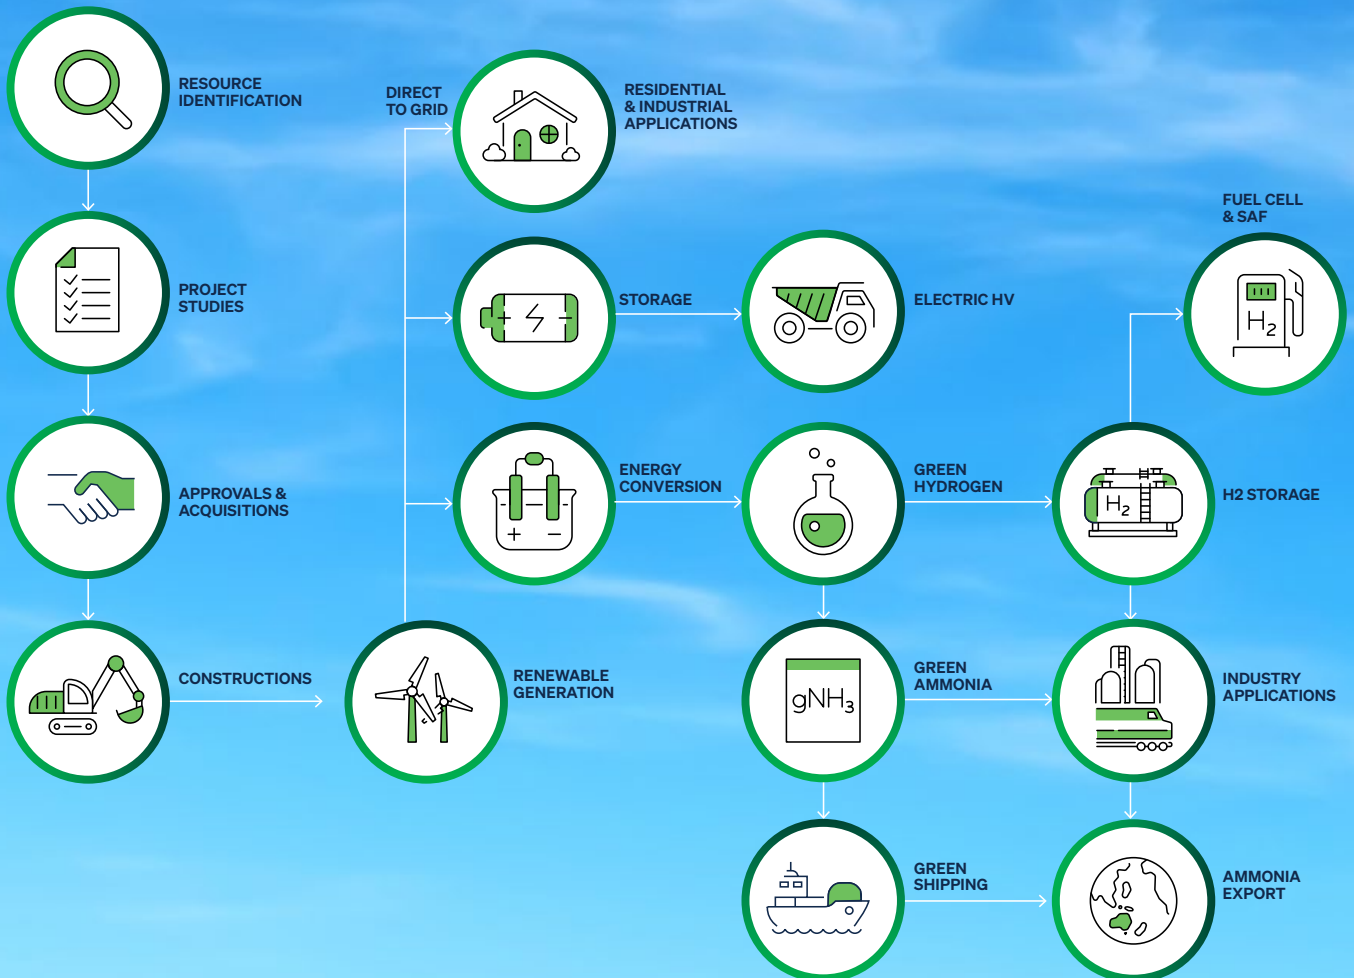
RESOURCE IDENTIFICATION

PROJECT STUDIES

APPROVALS & ACQUISITIONS

CONSTRUCTIONS

DIRECT TO GRID

RESIDENTIAL & INDUSTRIAL APPLICATIONS

STORAGE

ELECTRIC HV

FUEL CELL & SAF

$H_2$

ENERGY CONVERSION

GREEN HYDROGEN

$H_2$

H2 STORAGE

RENEWABLE GENERATION

$gNH_3$

GREEN AMMONIA

INDUSTRY APPLICATIONS

GREEN SHIPPING

AMMONIA EXPORT